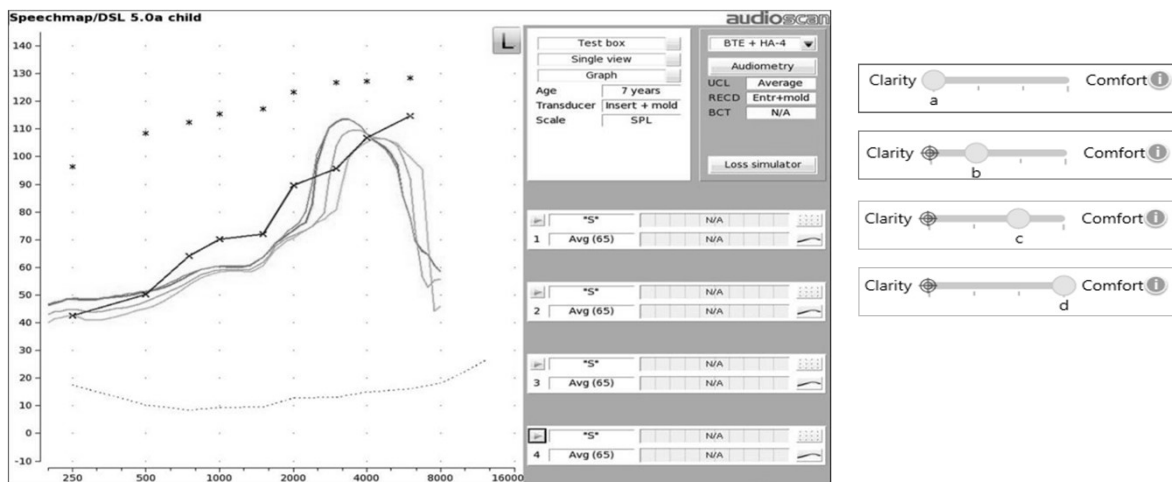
Speechmap/DSL 5.0a child

audioscan

L

140
130
120
110
100
90
80
70
60
50
40
30
20
10
0
-10

250 500 1000 2000 4000 8000 16000

Test box
Single view
Graph

| Age | 7 years |
|---|---|
| Transducer | Insert + mold |
| Scale | SPL |

BTE + HA-4

Audiometry

| UCL | Average |
|---|---|
| RECD | Entr+mold |
| BCT | N/A |

Loss simulator

"S" N/A
1 Avg (65) N/A

"S" N/A
2 Avg (65) N/A

"S" N/A
3 Avg (65) N/A

"S" N/A
4 Avg (65) N/A

Clarity Comfort
a

Clarity Comfort
b

Clarity Comfort
c

Clarity Comfort
d